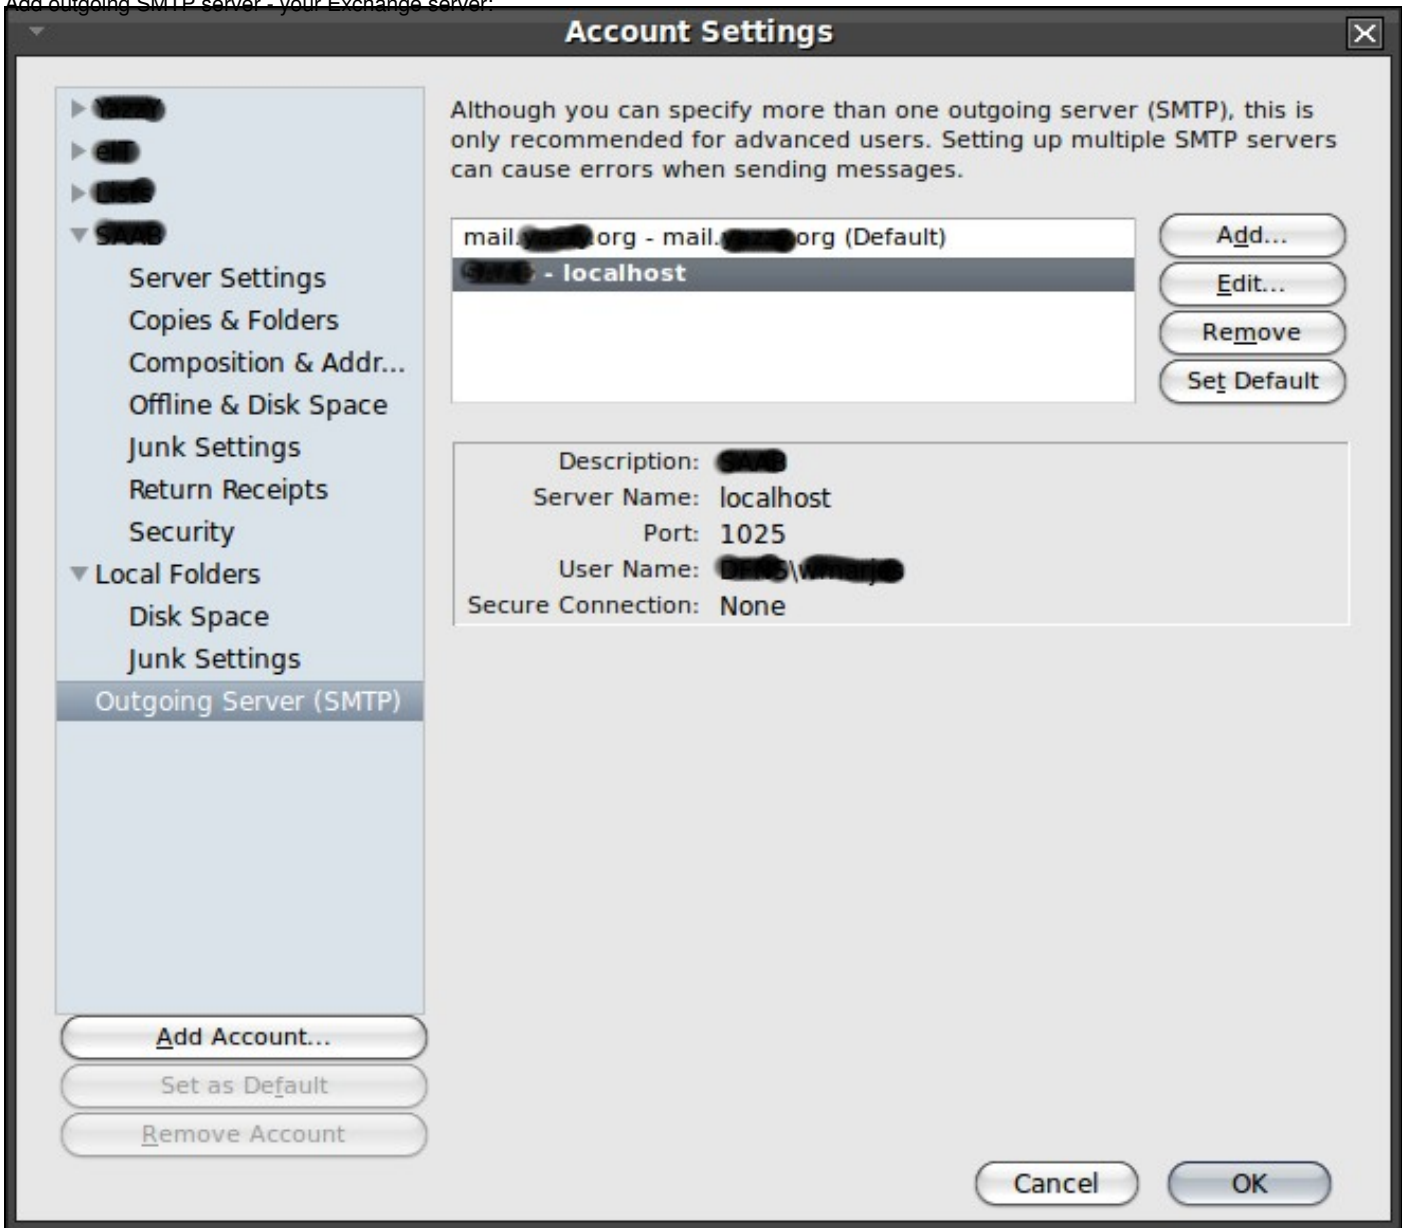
Add outgoing SMTP server - your Exchange server:

Account Settings

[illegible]
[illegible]
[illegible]
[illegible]
Server Settings
Copies & Folders
Composition & Addr...
Offline & Disk Space
Junk Settings
Return Receipts
Security
Local Folders
Disk Space
Junk Settings
Outgoing Server (SMTP)

Add Account...
Set as Default
Remove Account

Although you can specify more than one outgoing server (SMTP), this is only recommended for advanced users. Setting up multiple SMTP servers can cause errors when sending messages.

mail.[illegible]org - mail.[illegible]org (Default)
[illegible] - localhost

Add...
Edit...
Remove
Set Default

Description: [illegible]
Server Name: localhost
Port: 1025
User Name: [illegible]\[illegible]
Secure Connection: None

Cancel
OK